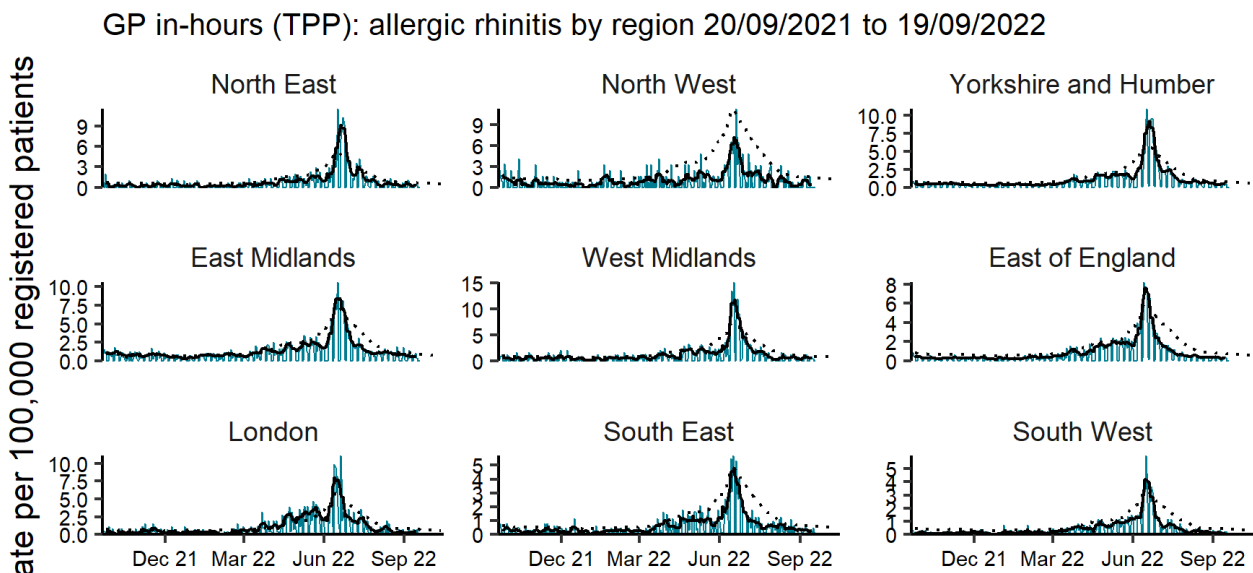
GP in-hours (TPP): allergic rhinitis by region 20/09/2021 to 19/09/2022

ate per 100,000 registered patients

North East
9
6
3
0

North West
9
6
3
0

Yorkshire and Humber
10.0
7.5
5.0
2.5
0.0

East Midlands
10.0
7.5
5.0
2.5
0.0

West Midlands
15
10
5
0

East of England
8
6
4
2
0

London
10.0
7.5
5.0
2.5
0.0
Dec 21 Mar 22 Jun 22 Sep 22

South East
5
4
3
2
1
0
Dec 21 Mar 22 Jun 22 Sep 22

South West
5
4
3
2
1
0
Dec 21 Mar 22 Jun 22 Sep 22